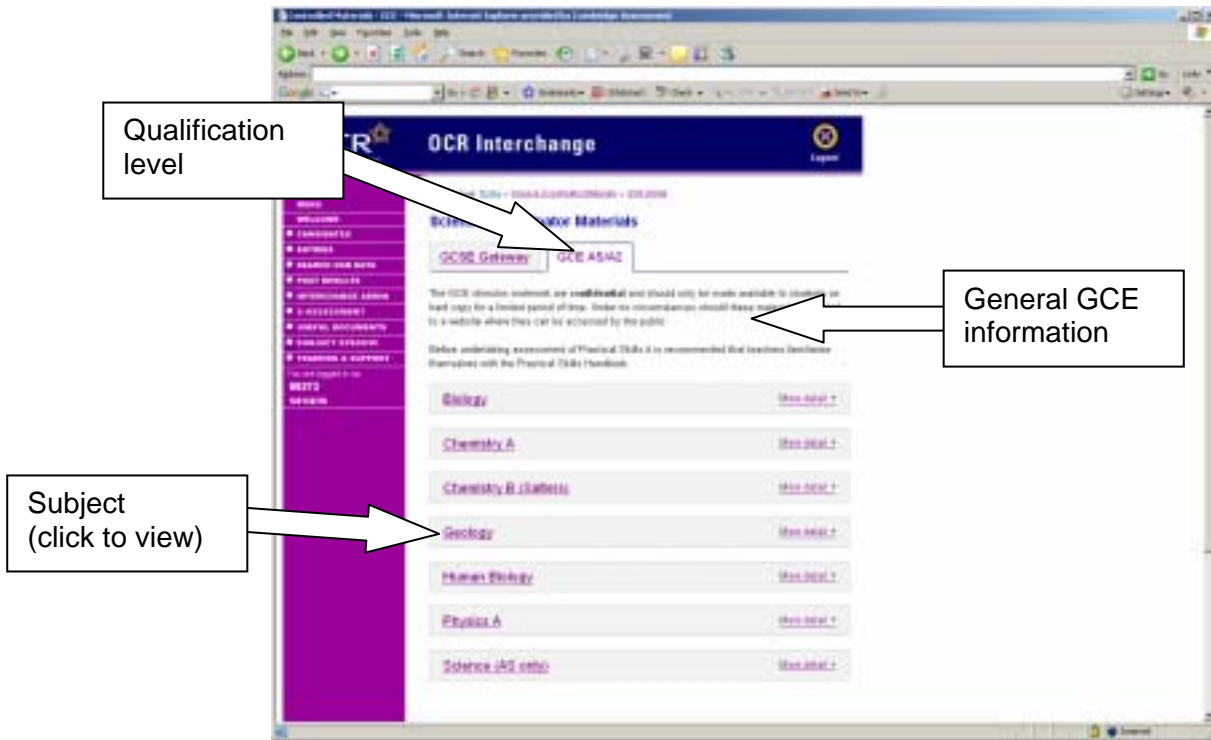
Qualification level

OCR Interchange

Logout

Science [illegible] Materials

GCSE Gateway

GCE AS/A2

General GCE information

The GCE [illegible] are confidential and should only be made available to students on hard copy for a limited period of time. Under no circumstances should these materials be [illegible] to a website where they can be accessed by the public.

Before undertaking assessment of Practical Skills it is recommended that teachers familiarise themselves with the Practical Skills Handbook.

HOME
WELCOME
CANDIDATES
ENTRIES
SEARCH OUR SITE
POST RESULTS
INTERCHANGE ADMIN
E-ASSESSMENT
USEFUL DOCUMENTS
SUBJECT SPECIFIC
TRAINING & SUPPORT

Biology | More detail

Chemistry A | More detail

Chemistry B (Salters) | More detail

Subject (click to view)

Geology | More detail

Human Biology | More detail

Physics A | More detail

Science (AS only) | More detail